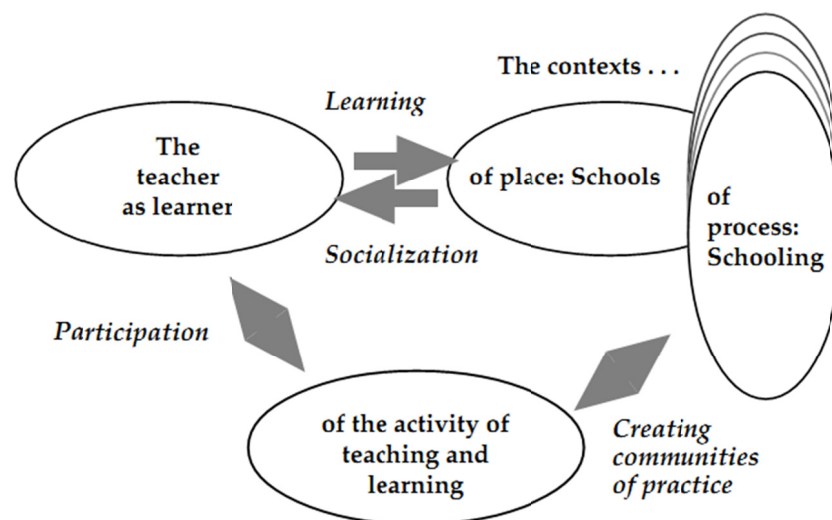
The contexts . . .

Learning

The teacher as learner

of place: Schools

of process: Schooling

Socialization

Participation

of the activity of teaching and learning

Creating communities of practice